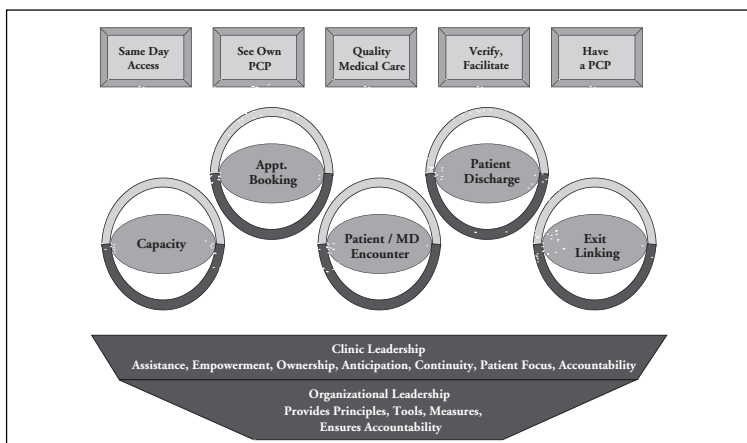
Same Day Access

See Own PCP

Quality Medical Care

Verify, Facilitate

Have a PCP

Appt. Booking

Patient Discharge

Capacity

Patient / MD Encounter

Exit Linking

Clinic Leadership
Assistance, Empowerment, Ownership, Anticipation, Continuity, Patient Focus, Accountability

Organizational Leadership
Provides Principles, Tools, Measures, Ensures Accountability